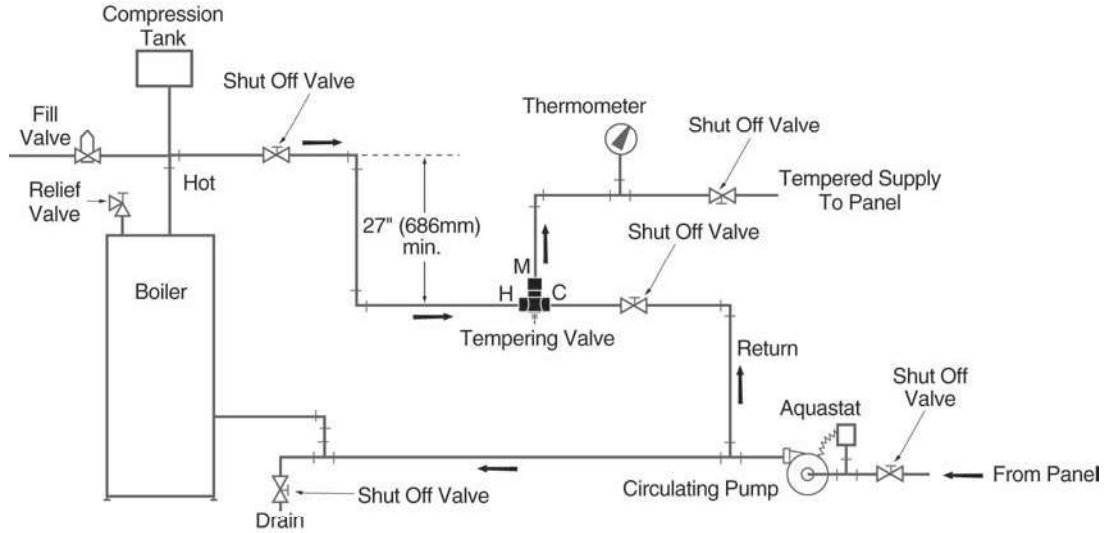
Compression Tank

Shut Off Valve

Fill Valve

Relief Valve

Hot

Boiler

Thermometer

Shut Off Valve

Tempered Supply To Panel

27" (686mm) min.

Shut Off Valve

M

H

C

Tempering Valve

Return

Aquastat

Shut Off Valve

From Panel

Circulating Pump

Shut Off Valve

Drain